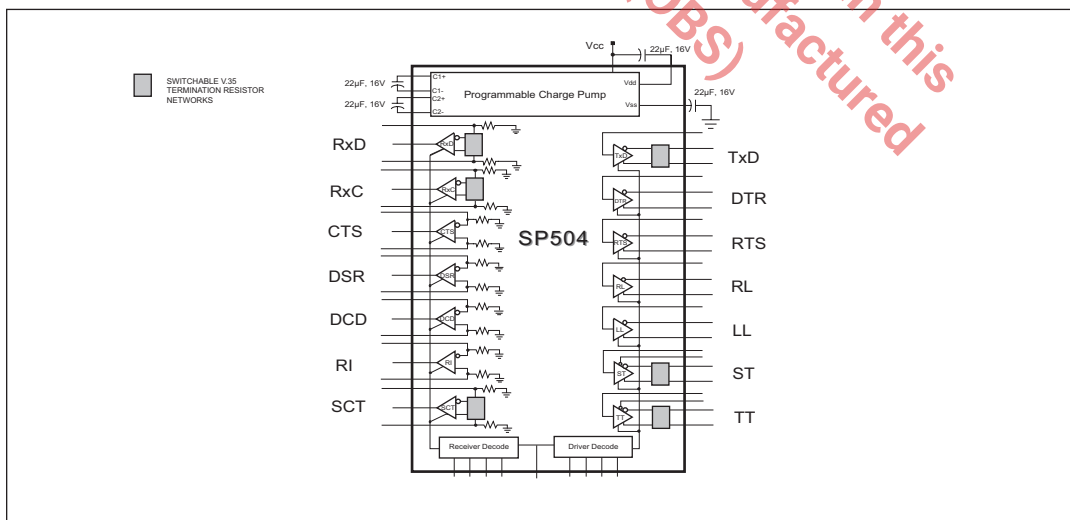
SWITCHABLE V.35 TERMINATION RESISTOR NETWORKS

(OBS) ... n this ... actured

Vcc

22µF, 16V

22µF, 16V

22µF, 16V

22µF, 16V

C1+
C1-
C2+
C2-

Programmable Charge Pump

Vdd

Vss

RxD

RxC

CTS

DSR

DCD

RI

SCT

RxD

RxC

CTS

DSR

DCD

RI

SCT

SP504

TxD

DTR

RTS

RL

LL

ST

TT

TxD

DTR

RTS

RL

LL

ST

TT

Receiver Decode

Driver Decode